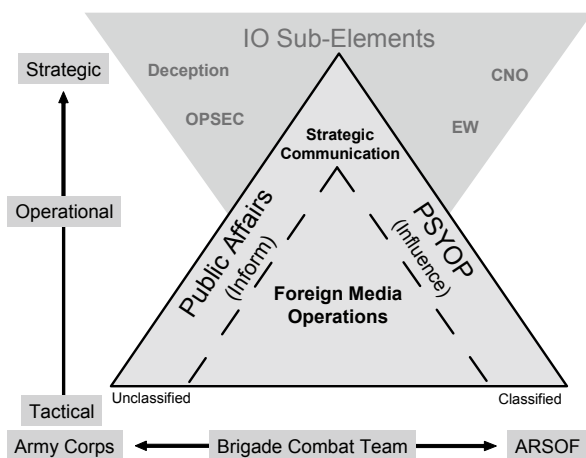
IO Sub-Elements

Strategic

Deception

CNO

OPSEC

EW

Strategic Communication

Operational

Public Affairs (Inform)

PSYOP (Influence)

Foreign Media Operations

Tactical

Unclassified

Classified

Army Corps

Brigade Combat Team

ARSOF